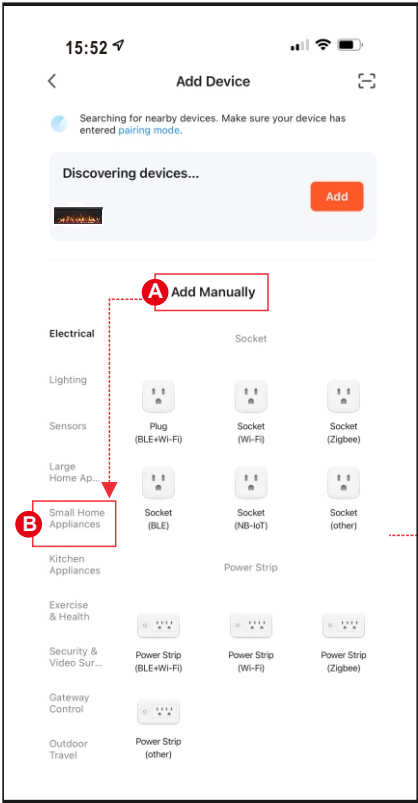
15:52

Add Device

Searching for nearby devices. Make sure your device has entered pairing mode.

Discovering devices...

Add

A Add Manually

Electrical

Lighting

Sensors

Large Home Ap...

B Small Home Appliances

Kitchen Appliances

Exercise & Health

Security & Video Sur...

Gateway Control

Outdoor Travel

Socket

Plug (BLE+Wi-Fi)

Socket (Wi-Fi)

Socket (Zigbee)

Socket (BLE)

Socket (NB-IoT)

Socket (other)

Power Strip

Power Strip (BLE+Wi-Fi)

Power Strip (Wi-Fi)

Power Strip (Zigbee)

Power Strip (other)